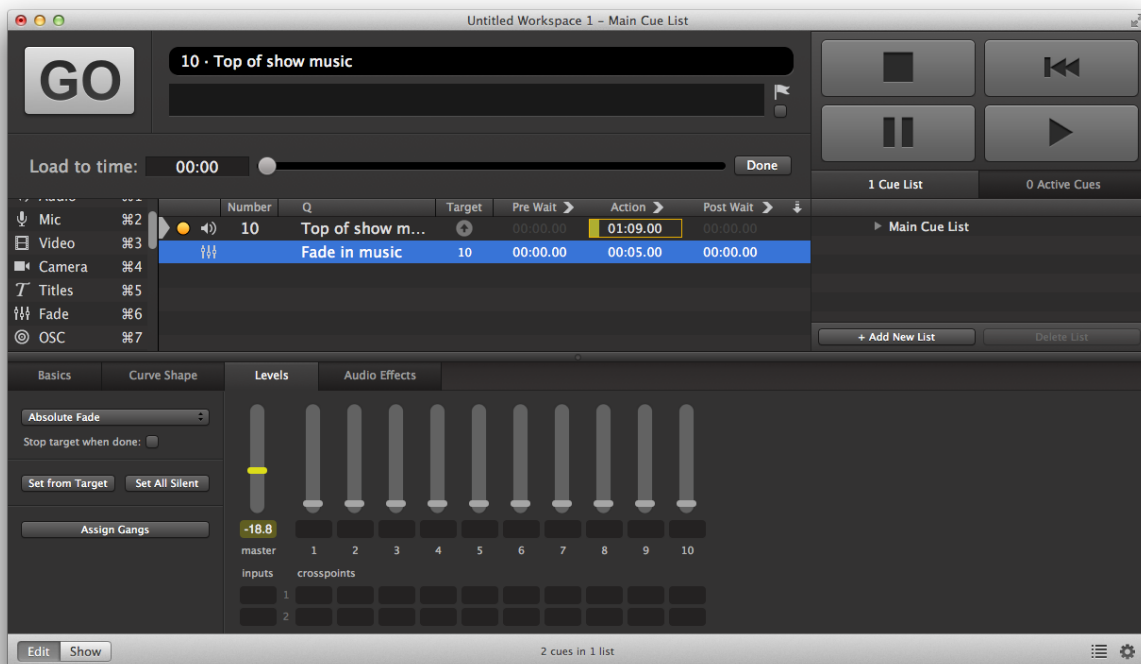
Untitled Workspace 1 – Main Cue List

GO

10 · Top of show music

Load to time: 00:00

Done

1 Cue List

0 Active Cues

Mic ⌘2
Video ⌘3
Camera ⌘4
Titles ⌘5
Fade ⌘6
OSC ⌘7

| Number | Q | Target | Pre Wait | Action | Post Wait |
|---|---|---|---|---|---|
| 10 | Top of show m... | | 00:00.00 | 01:09.00 | 00:00.00 |
| | Fade in music | 10 | 00:00.00 | 00:05.00 | 00:00.00 |

Main Cue List

+ Add New List

Delete List

Basics

Curve Shape

Levels

Audio Effects

Absolute Fade

Stop target when done:

Set from Target

Set All Silent

Assign Gangs

-18.8

master

1 2 3 4 5 6 7 8 9 10

inputs

crosspoints

1

2

Edit

Show

2 cues in 1 list